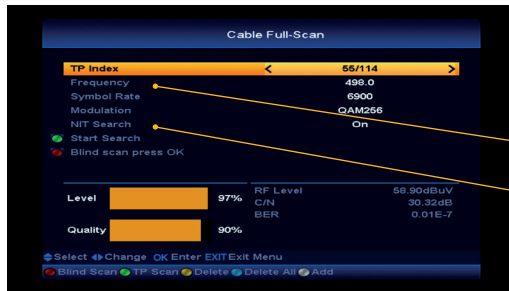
Cable Full-Scan

| | |
|---|---|
| TP Index | < 55/114 > |
| Frequency | 498.0 |
| Symbol Rate | 6900 |
| Modulation | QAM256 |
| NIT Search | On |

Start Search

Blind scan press OK

Level 97%

Quality 90%

RF Level 58.90dBuV

C/N 30.32dB

BER 0.01E-7

Select Change OK Enter EXIT Exit Menu

Blind Scan TP Scan Delete Delete All Add